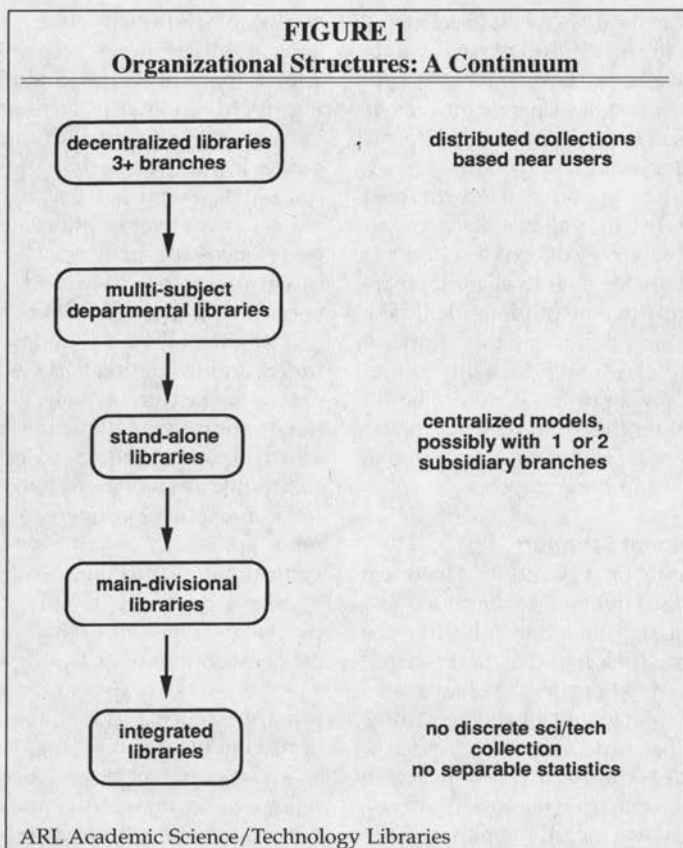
FIGURE 1
Organizational Structures: A Continuum

decentralized libraries 3+ branches

distributed collections based near users

multi-subject departmental libraries

stand-alone libraries

centralized models, possibly with 1 or 2 subsidiary branches

main-divisional libraries

integrated libraries

no discrete sci/tech collection no separable statistics

ARL Academic Science/Technology Libraries